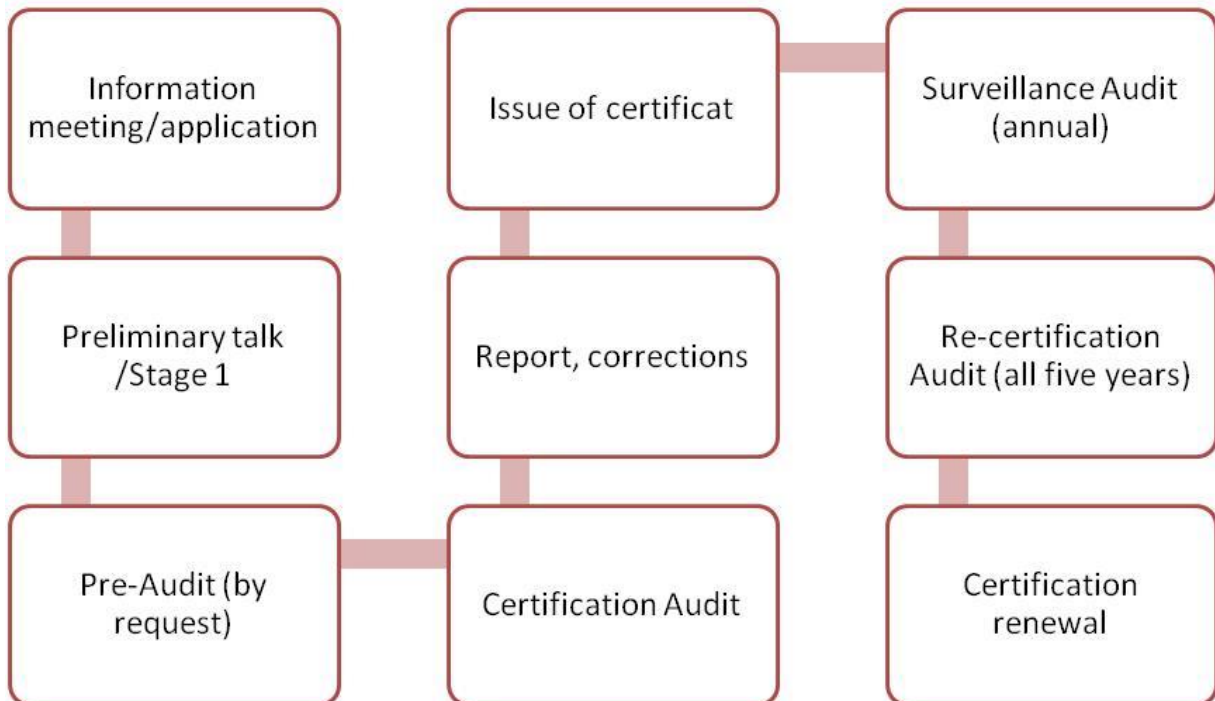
Information meeting/application

Preliminary talk /Stage 1

Pre-Audit (by request)

Certification Audit

Report, corrections

Issue of certificat

Surveillance Audit (annual)

Re-certification Audit (all five years)

Certification renewal